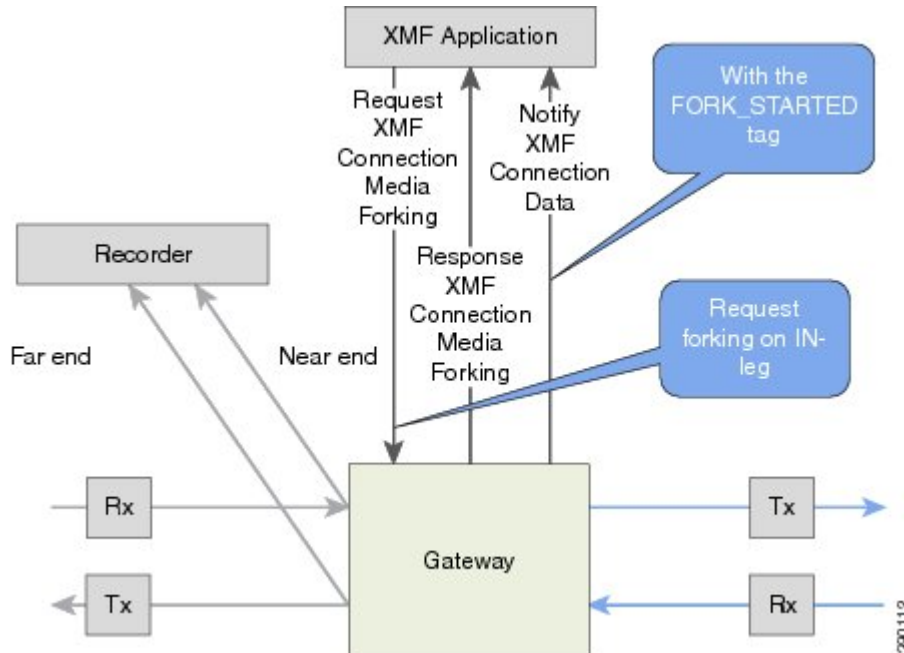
XMF Application

Request XMF Connection Media Forking

Notify XMF Connection Data

With the FORK_STARTED tag

Recorder

Response XMF Connection Media Forking

Request forking on IN-leg

Far end

Near end

Rx

Tx

Gateway

Tx

Rx

290113